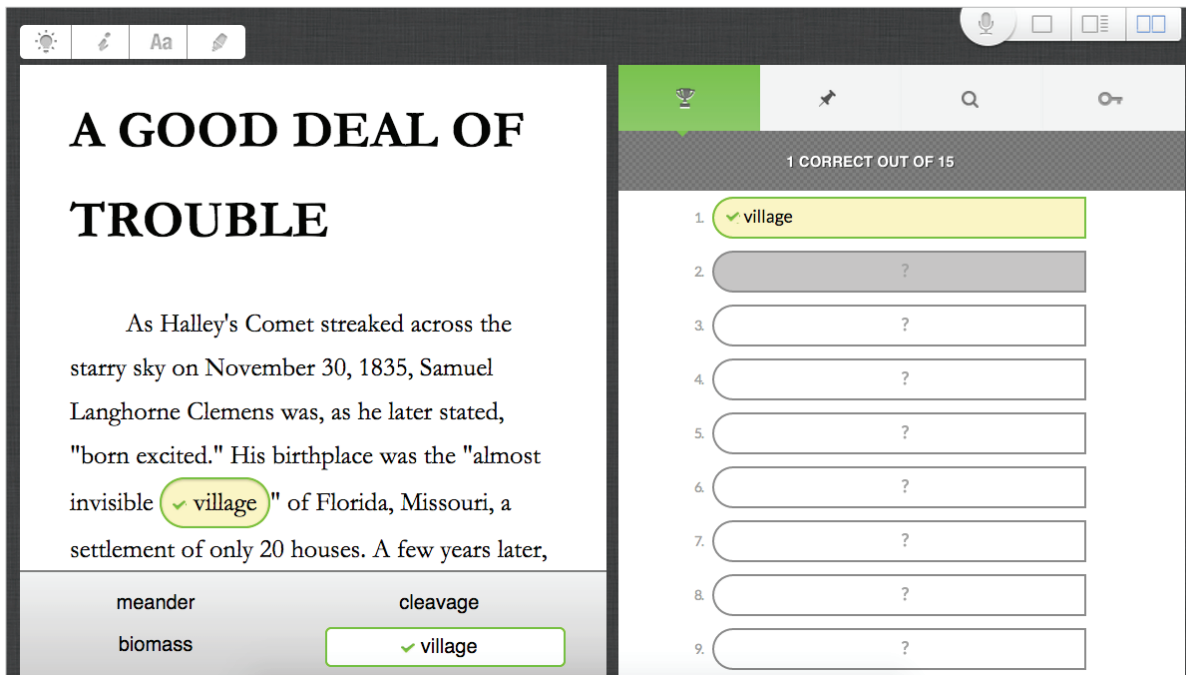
Aa

A GOOD DEAL OF TROUBLE

As Halley's Comet streaked across the starry sky on November 30, 1835, Samuel Langhorne Clemens was, as he later stated, "born excited." His birthplace was the "almost invisible village" of Florida, Missouri, a settlement of only 20 houses. A few years later,

meander
cleavage
biomass
village

1 CORRECT OUT OF 15

1. village
2. ?
3. ?
4. ?
5. ?
6. ?
7. ?
8. ?
9. ?